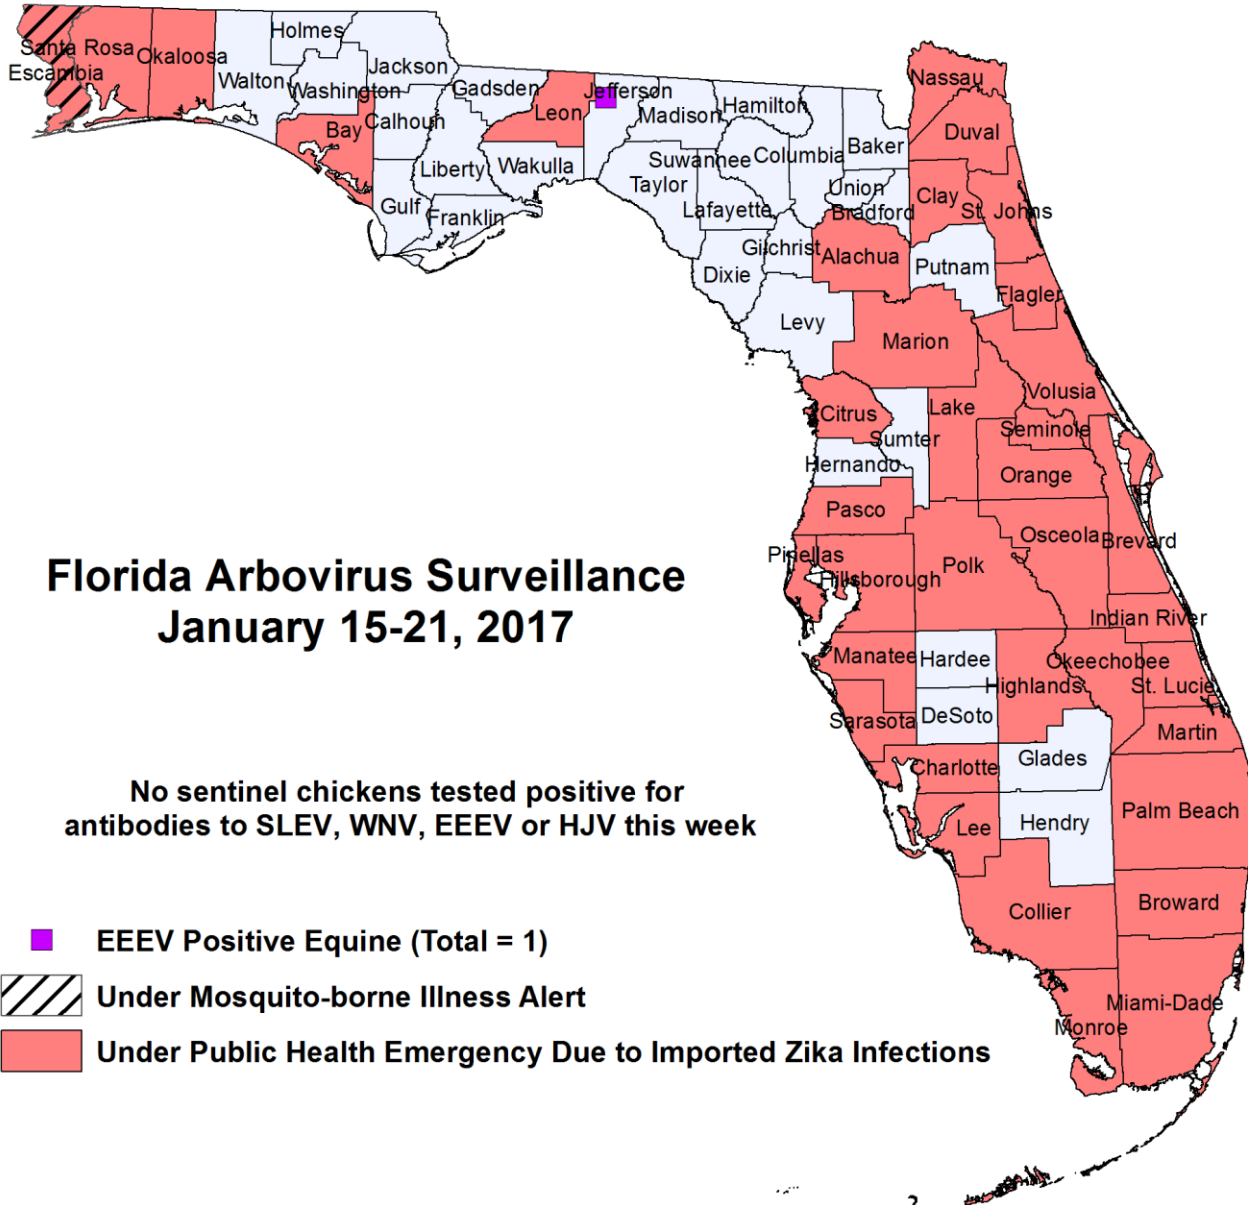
Santa Rosa
Escambia
Okaloosa
Holmes
Walton
Jackson
Washington
Gadsden
Jefferson
Leon
Madison
Hamilton
Bay
Calhoun
Liberty
Wakulla
Suwannee
Columbia
Baker
Nassau
Duval
Taylor
Union
Gulf
Franklin
Lafayette
Bradford
Clay
St. Johns
Gilchrist
Alachua
Putnam
Dixie
Flagler
Levy
Marion
Volusia
Citrus
Lake
Sumter
Seminole
Hernando
Orange
Pasco
Osceola
Brevard
Pinellas
Hillsborough
Polk
Indian River
Manatee
Hardee
Okeechobee
Highlands
St. Lucie
Sarasota
DeSoto
Martin
Charlotte
Glades
Palm Beach
Lee
Hendry
Collier
Broward
Miami-Dade
Monroe

Florida Arbovirus Surveillance
January 15-21, 2017

No sentinel chickens tested positive for antibodies to SLEV, WNV, EEEV or HJV this week

EEEV Positive Equine (Total = 1)
Under Mosquito-borne Illness Alert
Under Public Health Emergency Due to Imported Zika Infections